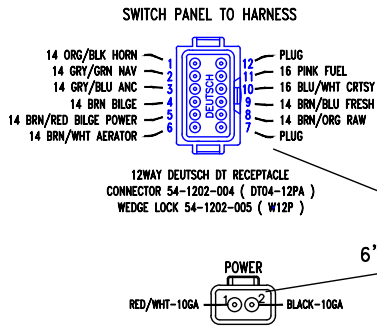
SWITCH PANEL TO HARNESS

14 ORG/BLK HORN 1
14 GRY/GRN NAV 2
14 GRY/BLU ANC 3
14 BRN BILGE 4
14 BRN/RED BILGE POWER 5
14 BRN/WHT AERATOR 6

DEUTSCH

12 PLUG
11 16 PINK FUEL
10 16 BLU/WHT CRTSY
9 14 BRN/BLU FRESH
8 14 BRN/ORG RAW
7 PLUG

12WAY DEUTSCH DT RECEPTACLE
CONNECTOR 54-1202-004 ( DT04-12PA )
WEDGE LOCK 54-1202-005 ( W12P )

6'

POWER
RED/WHT-10GA 1 2 BLACK-10GA